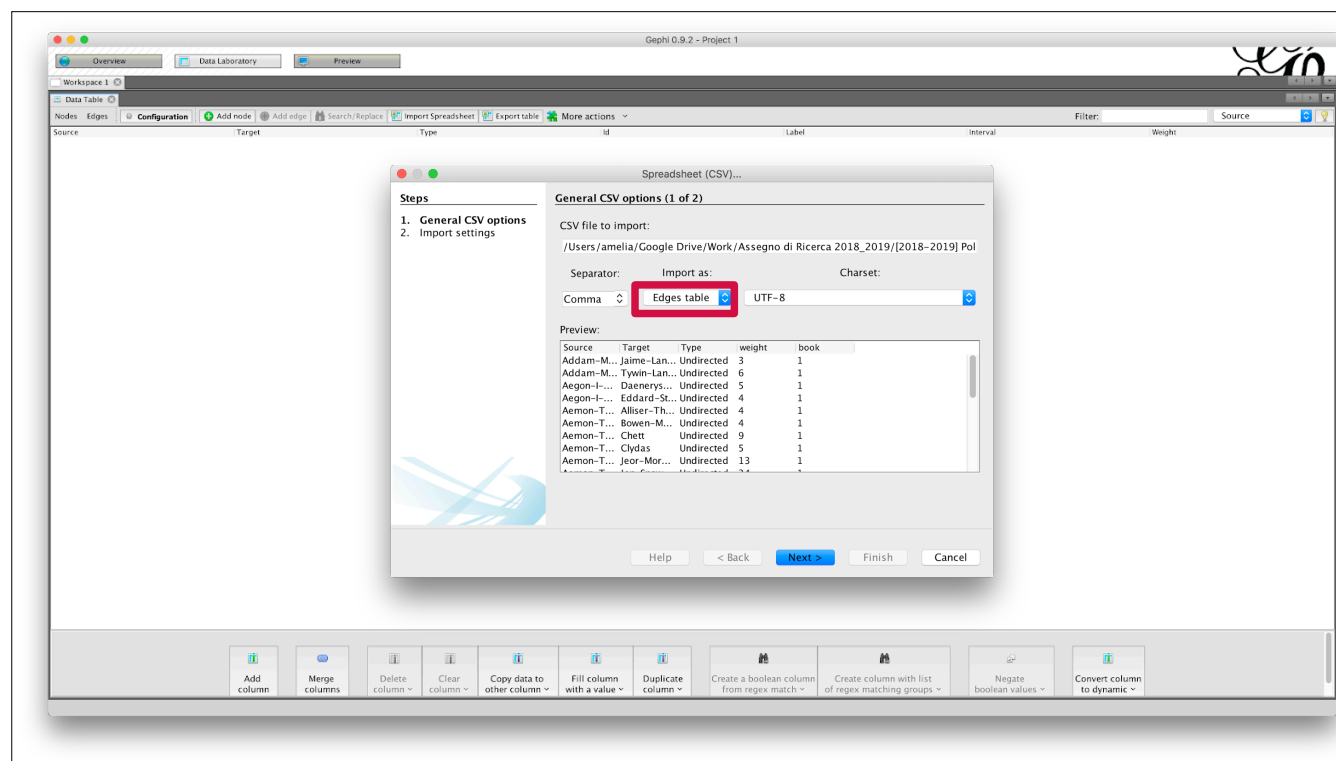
Gephi 0.9.2 - Project 1

Overview | Data Laboratory | Preview

Workspace 1

Data Table

Nodes | Edges | Configuration | Add node | Add edge | Search/Replace | Import Spreadsheet | Export table | More actions

Filter: | Source

| Source | Target | Type | Id | Label | Interval | Weight |
|---|---|---|---|---|---|---|

Spreadsheet (CSV)...

Steps

1. General CSV options
2. Import settings

General CSV options (1 of 2)

CSV file to import:

/Users/amelia/Google Drive/Work/Assegno di Ricerca 2018_2019/[2018-2019] Pol

Separator: Comma

Import as: Edges table

Charset: UTF-8

Preview:

| Source | Target | Type | weight | book |
|---|---|---|---|---|
| Addam-M... | Jaime-Lan... | Undirected | 3 | 1 |
| Addam-M... | Tywin-Lan... | Undirected | 6 | 1 |
| Aegon-I-... | Daenerys... | Undirected | 5 | 1 |
| Aegon-I-... | Eddard-St... | Undirected | 4 | 1 |
| Aemon-T... | Alliser-Th... | Undirected | 4 | 1 |
| Aemon-T... | Bowen-M... | Undirected | 4 | 1 |
| Aemon-T... | Chett | Undirected | 9 | 1 |
| Aemon-T... | Clydas | Undirected | 5 | 1 |
| Aemon-T... | Jeor-Mor... | Undirected | 13 | 1 |

Help | < Back | Next > | Finish | Cancel

Add column | Merge columns | Delete column | Clear column | Copy data to other column | Fill column with a value | Duplicate column | Create a boolean column from regex match | Create column with list of regex matching groups | Negate boolean values | Convert column to dynamic